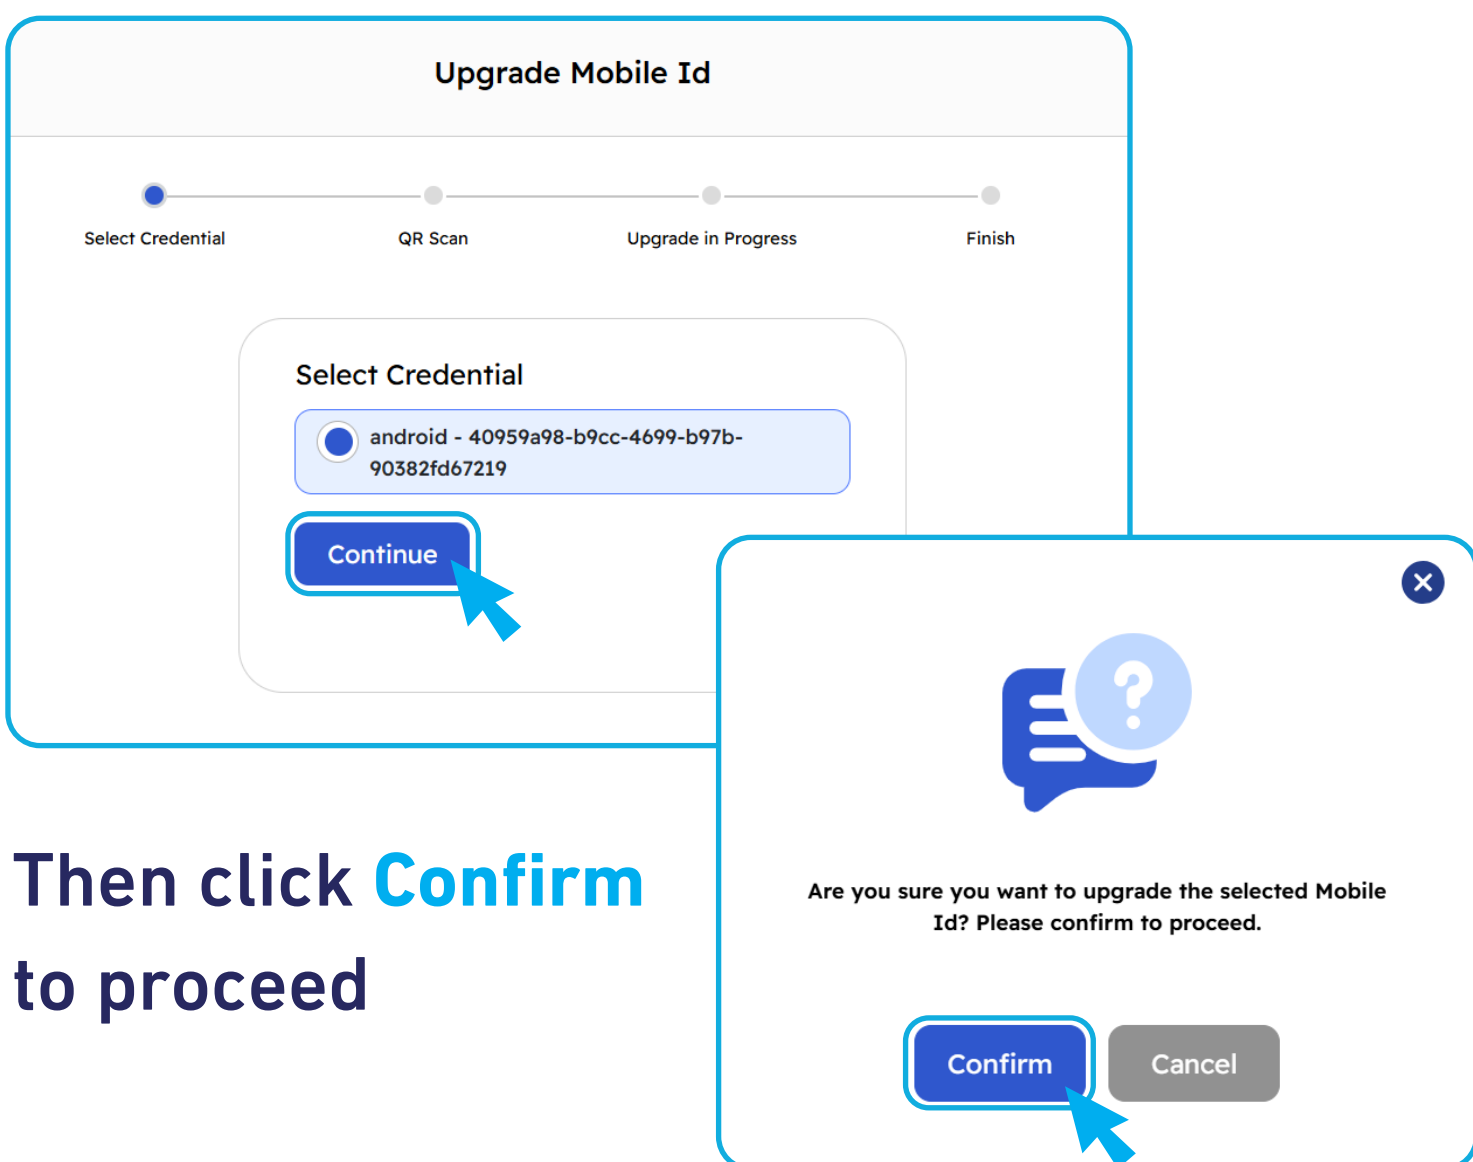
Upgrade Mobile Id

Select Credential

QR Scan

Upgrade in Progress

Finish

Select Credential

android - 40959a98-b9cc-4699-b97b-90382fd67219

Continue

Then click Confirm to proceed

Are you sure you want to upgrade the selected Mobile Id? Please confirm to proceed.

Confirm

Cancel